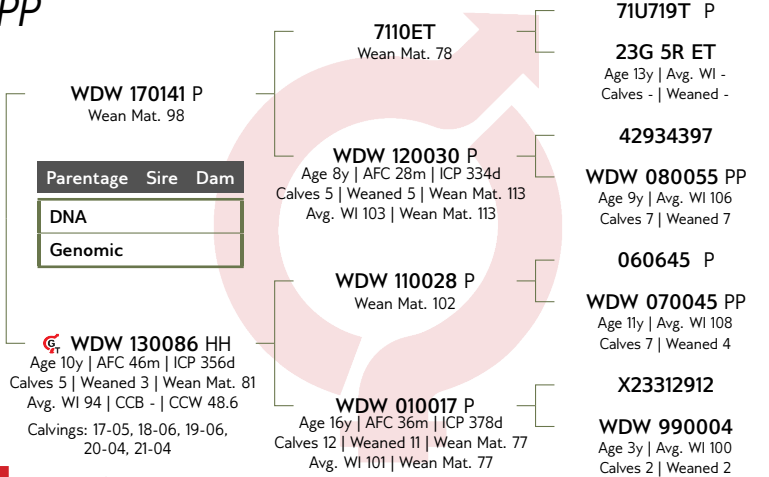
PP

WDW 170141 P
Wean Mat. 98

| Parentage | Sire | Dam |
|---|---|---|
| DNA | | |
| Genomic | | |

WDW 130086 HH
Age 10y | AFC 46m | ICP 356d
Calves 5 | Weaned 3 | Wean Mat. 81
Avg. WI 94 | CCB - | CCW 48.6
Calvings: 17-05, 18-06, 19-06, 20-04, 21-04

7110ET
Wean Mat. 78

WDW 120030 P
Age 8y | AFC 28m | ICP 334d
Calves 5 | Weaned 5 | Wean Mat. 113
Avg. WI 103 | Wean Mat. 113

WDW 110028 P
Wean Mat. 102

WDW 010017 P
Age 16y | AFC 36m | ICP 378d
Calves 12 | Weaned 11 | Wean Mat. 77
Avg. WI 101 | Wean Mat. 77

71U719T P

23G 5R ET
Age 13y | Avg. WI -
Calves - | Weaned -

42934397

WDW 080055 PP
Age 9y | Avg. WI 106
Calves 7 | Weaned 7

060645 P

WDW 070045 PP
Age 11y | Avg. WI 108
Calves 7 | Weaned 4

X23312912

WDW 990004
Age 3y | Avg. WI 100
Calves 2 | Weaned 2